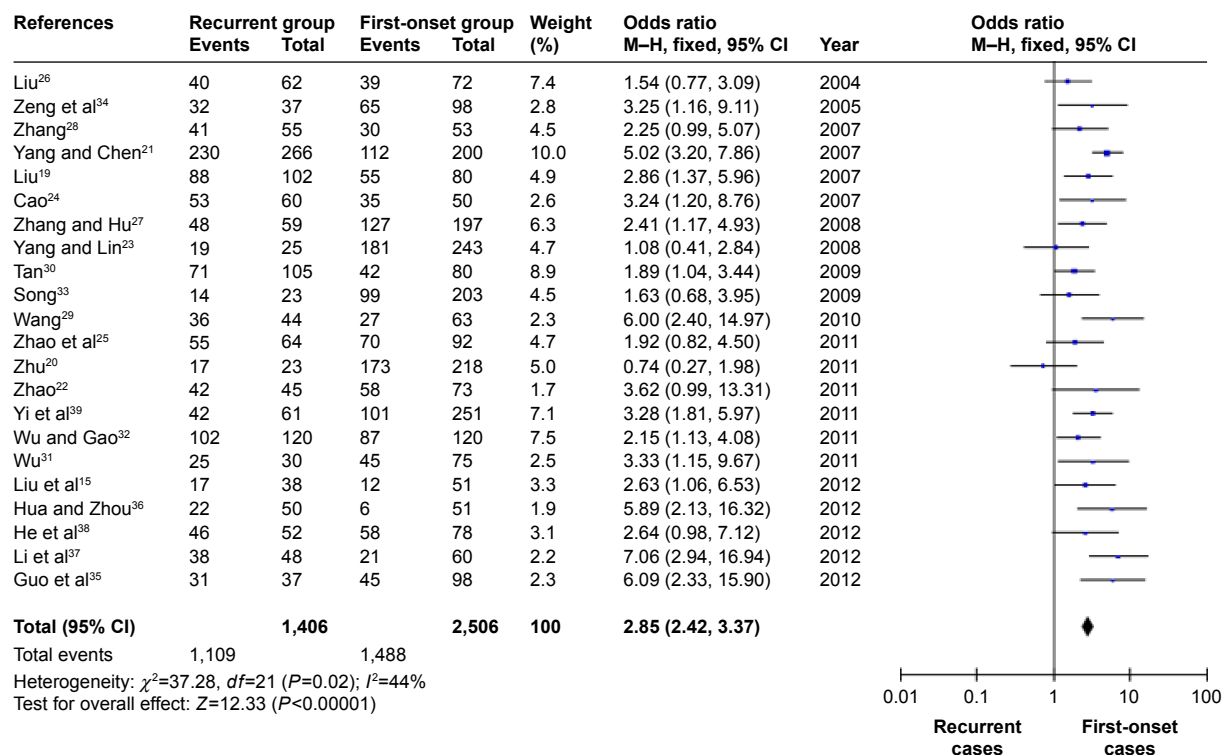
| References | Recurrent group Events | Recurrent group Total | First-onset group Events | First-onset group Total | Weight (%) | Odds ratio M–H, fixed, 95% CI | Year |
|---|---|---|---|---|---|---|---|
| Liu$^{26}$ | 40 | 62 | 39 | 72 | 7.4 | 1.54 (0.77, 3.09) | 2004 |
| Zeng et al$^{34}$ | 32 | 37 | 65 | 98 | 2.8 | 3.25 (1.16, 9.11) | 2005 |
| Zhang$^{28}$ | 41 | 55 | 30 | 53 | 4.5 | 2.25 (0.99, 5.07) | 2007 |
| Yang and Chen$^{21}$ | 230 | 266 | 112 | 200 | 10.0 | 5.02 (3.20, 7.86) | 2007 |
| Liu$^{19}$ | 88 | 102 | 55 | 80 | 4.9 | 2.86 (1.37, 5.96) | 2007 |
| Cao$^{24}$ | 53 | 60 | 35 | 50 | 2.6 | 3.24 (1.20, 8.76) | 2007 |
| Zhang and Hu$^{27}$ | 48 | 59 | 127 | 197 | 6.3 | 2.41 (1.17, 4.93) | 2008 |
| Yang and Lin$^{23}$ | 19 | 25 | 181 | 243 | 4.7 | 1.08 (0.41, 2.84) | 2008 |
| Tan$^{30}$ | 71 | 105 | 42 | 80 | 8.9 | 1.89 (1.04, 3.44) | 2009 |
| Song$^{33}$ | 14 | 23 | 99 | 203 | 4.5 | 1.63 (0.68, 3.95) | 2009 |
| Wang$^{29}$ | 36 | 44 | 27 | 63 | 2.3 | 6.00 (2.40, 14.97) | 2010 |
| Zhao et al$^{25}$ | 55 | 64 | 70 | 92 | 4.7 | 1.92 (0.82, 4.50) | 2011 |
| Zhu$^{20}$ | 17 | 23 | 173 | 218 | 5.0 | 0.74 (0.27, 1.98) | 2011 |
| Zhao$^{22}$ | 42 | 45 | 58 | 73 | 1.7 | 3.62 (0.99, 13.31) | 2011 |
| Yi et al$^{39}$ | 42 | 61 | 101 | 251 | 7.1 | 3.28 (1.81, 5.97) | 2011 |
| Wu and Gao$^{32}$ | 102 | 120 | 87 | 120 | 7.5 | 2.15 (1.13, 4.08) | 2011 |
| Wu$^{31}$ | 25 | 30 | 45 | 75 | 2.5 | 3.33 (1.15, 9.67) | 2011 |
| Liu et al$^{15}$ | 17 | 38 | 12 | 51 | 3.3 | 2.63 (1.06, 6.53) | 2012 |
| Hua and Zhou$^{36}$ | 22 | 50 | 6 | 51 | 1.9 | 5.89 (2.13, 16.32) | 2012 |
| He et al$^{38}$ | 46 | 52 | 58 | 78 | 3.1 | 2.64 (0.98, 7.12) | 2012 |
| Li et al$^{37}$ | 38 | 48 | 21 | 60 | 2.2 | 7.06 (2.94, 16.94) | 2012 |
| Guo et al$^{35}$ | 31 | 37 | 45 | 98 | 2.3 | 6.09 (2.33, 15.90) | 2012 |
| **Total (95% CI)** | | **1,406** | | **2,506** | **100** | **2.85 (2.42, 3.37)** | |
| Total events | 1,109 | | 1,488 | | | | |

Heterogeneity: $\chi^2$=37.28, df=21 (P=0.02); $I^2$=44%
Test for overall effect: Z=12.33 (P<0.00001)

Odds ratio M–H, fixed, 95% CI

0.01 0.1 1 10 100

Recurrent cases First-onset cases